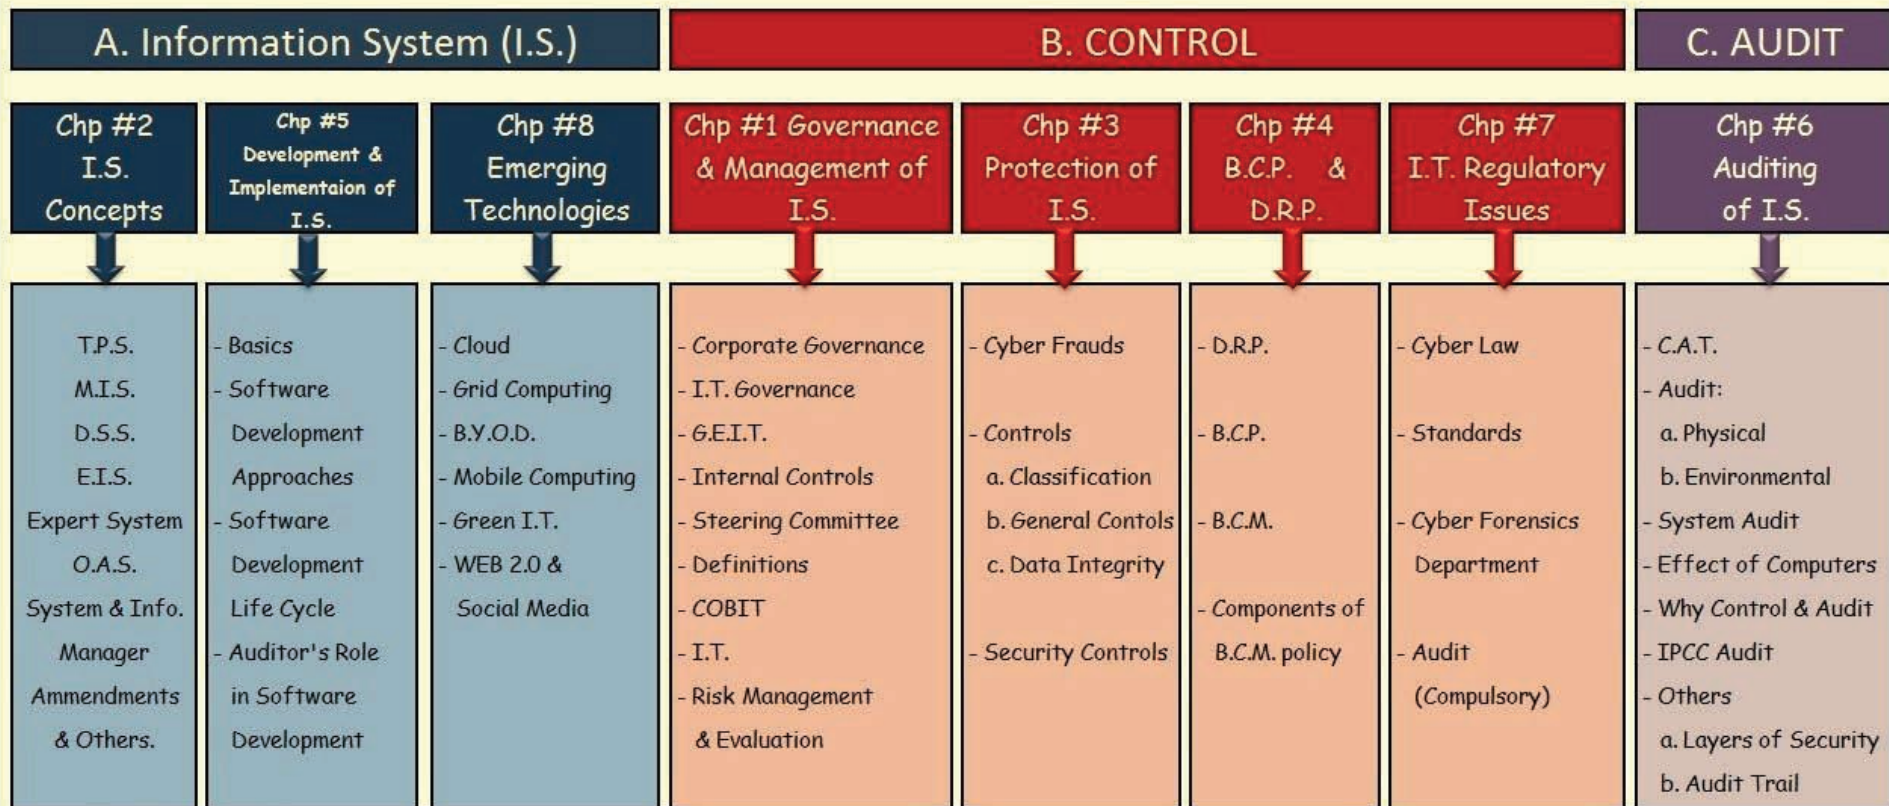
A. Information System (I.S.)

B. CONTROL

C. AUDIT

Chp #2 I.S. Concepts

T.P.S.
M.I.S.
D.S.S.
E.I.S.
Expert System
O.A.S.
System & Info. Manager
Ammendments & Others.

Chp #5 Development & Implementaion of I.S.

- Basics
- Software Development Approaches
- Software Development Life Cycle
- Auditor's Role in Software Development

Chp #8 Emerging Technologies

- Cloud
- Grid Computing
- B.Y.O.D.
- Mobile Computing
- Green I.T.
- WEB 2.0 & Social Media

Chp #1 Governance & Management of I.S.

- Corporate Governance
- I.T. Governance
- G.E.I.T.
- Internal Controls
- Steering Committee
- Definitions
- COBIT
- I.T.
- Risk Management & Evaluation

Chp #3 Protection of I.S.

- Cyber Frauds
- Controls
a. Classification
b. General Contols
c. Data Integrity
- Security Controls

Chp #4 B.C.P. & D.R.P.

- D.R.P.
- B.C.P.
- B.C.M.
- Components of B.C.M. policy

Chp #7 I.T. Regulatory Issues

- Cyber Law
- Standards
- Cyber Forensics Department
- Audit (Compulsory)

Chp #6 Auditing of I.S.

- C.A.T.
- Audit:
a. Physical
b. Environmental
- System Audit
- Effect of Computers
- Why Control & Audit
- IPCC Audit
- Others
a. Layers of Security
b. Audit Trail